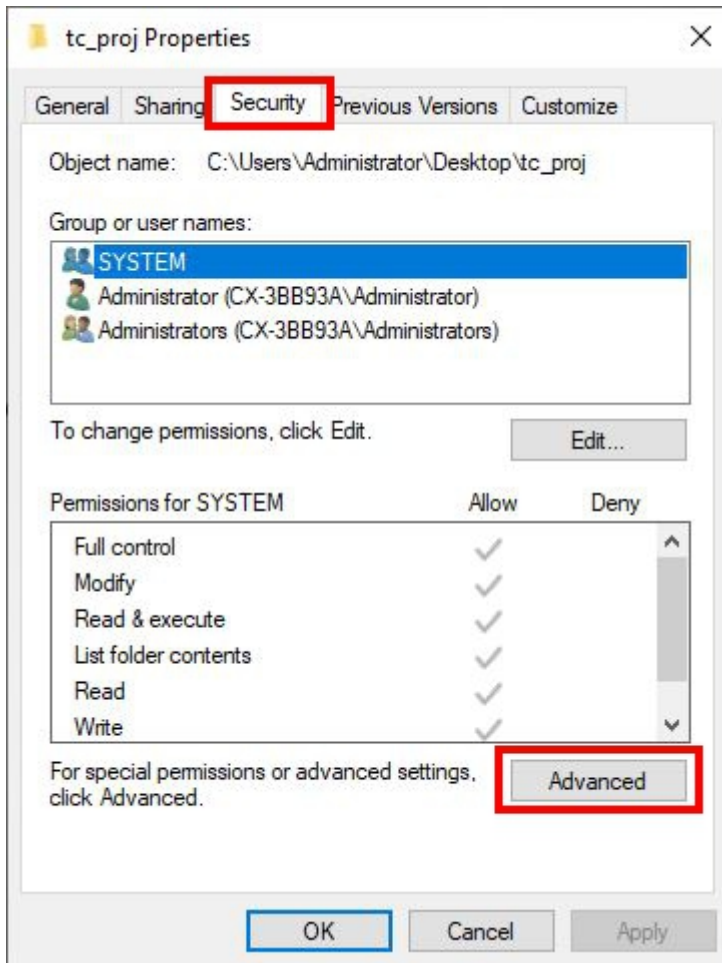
tc_proj Properties

×

General Sharing Security Previous Versions Customize

Object name: C:\Users\Administrator\Desktop\tc_proj

Group or user names:

SYSTEM
Administrator (CX-3BB93A\Administrator)
Administrators (CX-3BB93A\Administrators)

To change permissions, click Edit.

Edit...

| Permissions for SYSTEM | Allow | Deny |
|---|---|---|
| Full control | ✓ | |
| Modify | ✓ | |
| Read & execute | ✓ | |
| List folder contents | ✓ | |
| Read | ✓ | |
| Write | ✓ | |

For special permissions or advanced settings, click Advanced.

Advanced

OK Cancel Apply